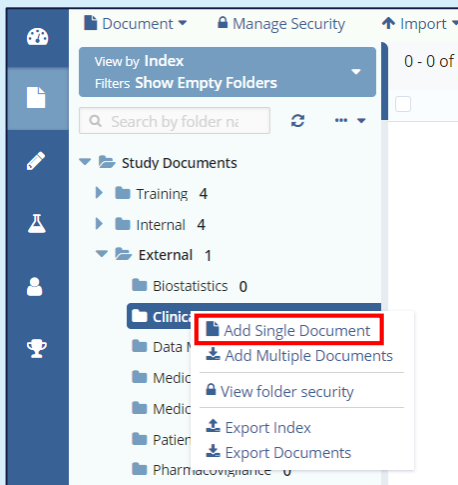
Document ▾ Manage Security Import ▾

View by Index
Filters Show Empty Folders

0 - 0 of

Search by folder na

Study Documents
Training 4
Internal 4
External 1
Biostatistics 0
Clinica
Data M
Medic
Medic
Patien
Pharmacovigilance 0

Add Single Document
Add Multiple Documents
View folder security
Export Index
Export Documents